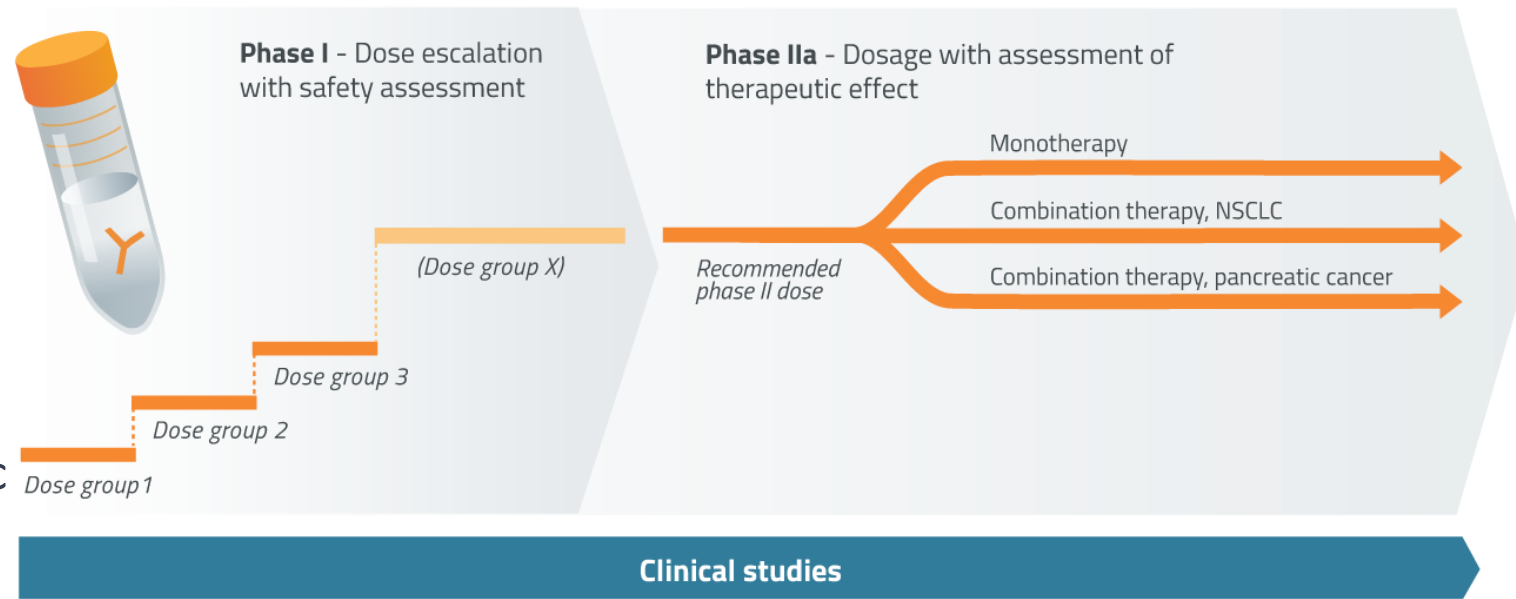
**Phase I** - Dose escalation with safety assessment

**Phase IIa** - Dosage with assessment of therapeutic effect

Monotherapy

Combination therapy, NSCLC

Combination therapy, pancreatic cancer

(Dose group X)

Recommended phase II dose

Dose group 3

Dose group 2

Dose group 1

**Clinical studies**